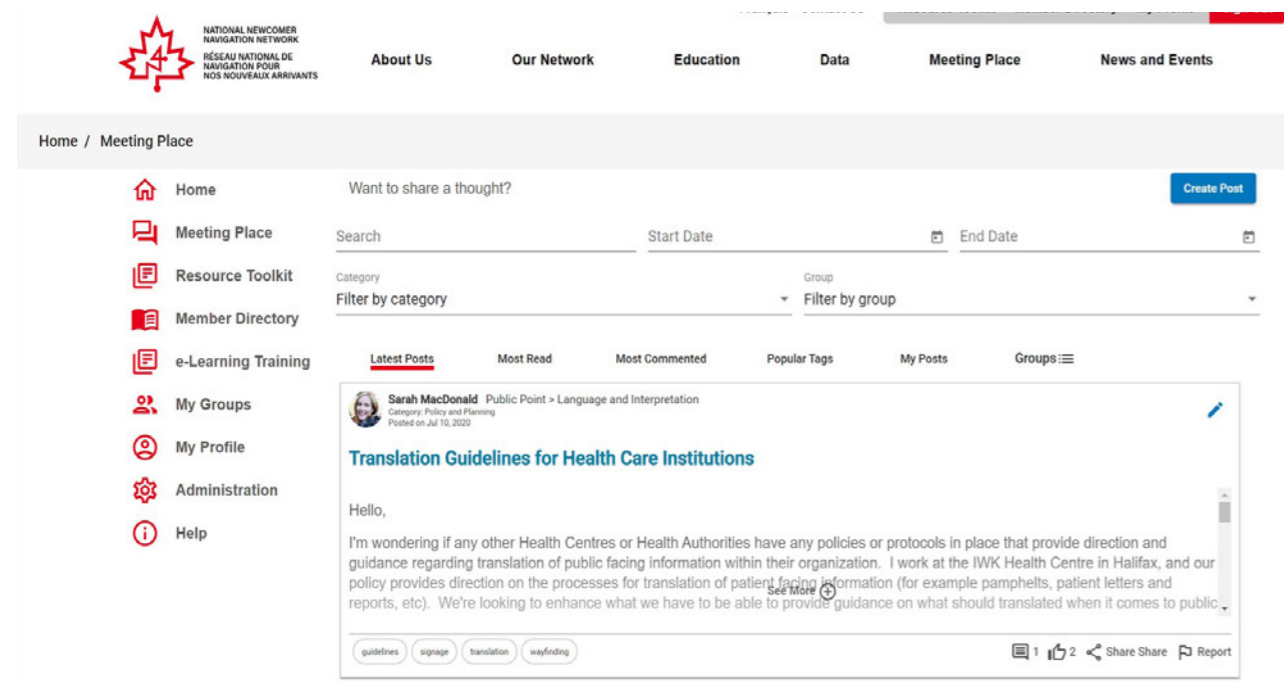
NATIONAL NEWCOMER NAVIGATION NETWORK
RÉSEAU NATIONAL DE NAVIGATION POUR NOS NOUVEAUX ARRIVANTS

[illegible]

About Us Our Network Education Data Meeting Place News and Events

Home / Meeting Place

Home
Meeting Place
Resource Toolkit
Member Directory
e-Learning Training
My Groups
My Profile
Administration
Help

Want to share a thought?

Create Post

Search

Start Date

End Date

Category
Filter by category

Group
Filter by group

Latest Posts Most Read Most Commented Popular Tags My Posts Groups

Sarah MacDonald Public Point > Language and Interpretation
Category: Policy and Planning
Posted on Jul 10, 2020

Translation Guidelines for Health Care Institutions

Hello,

I'm wondering if any other Health Centres or Health Authorities have any policies or protocols in place that provide direction and guidance regarding translation of public facing information within their organization. I work at the IWK Health Centre in Halifax, and our policy provides direction on the processes for translation of patient facing information (for example pamphlets, patient letters and reports, etc). We're looking to enhance what we have to be able to provide guidance on what should translated when it comes to public

See More

guidelines signage translation wayfinding

1 2 Share Share Report